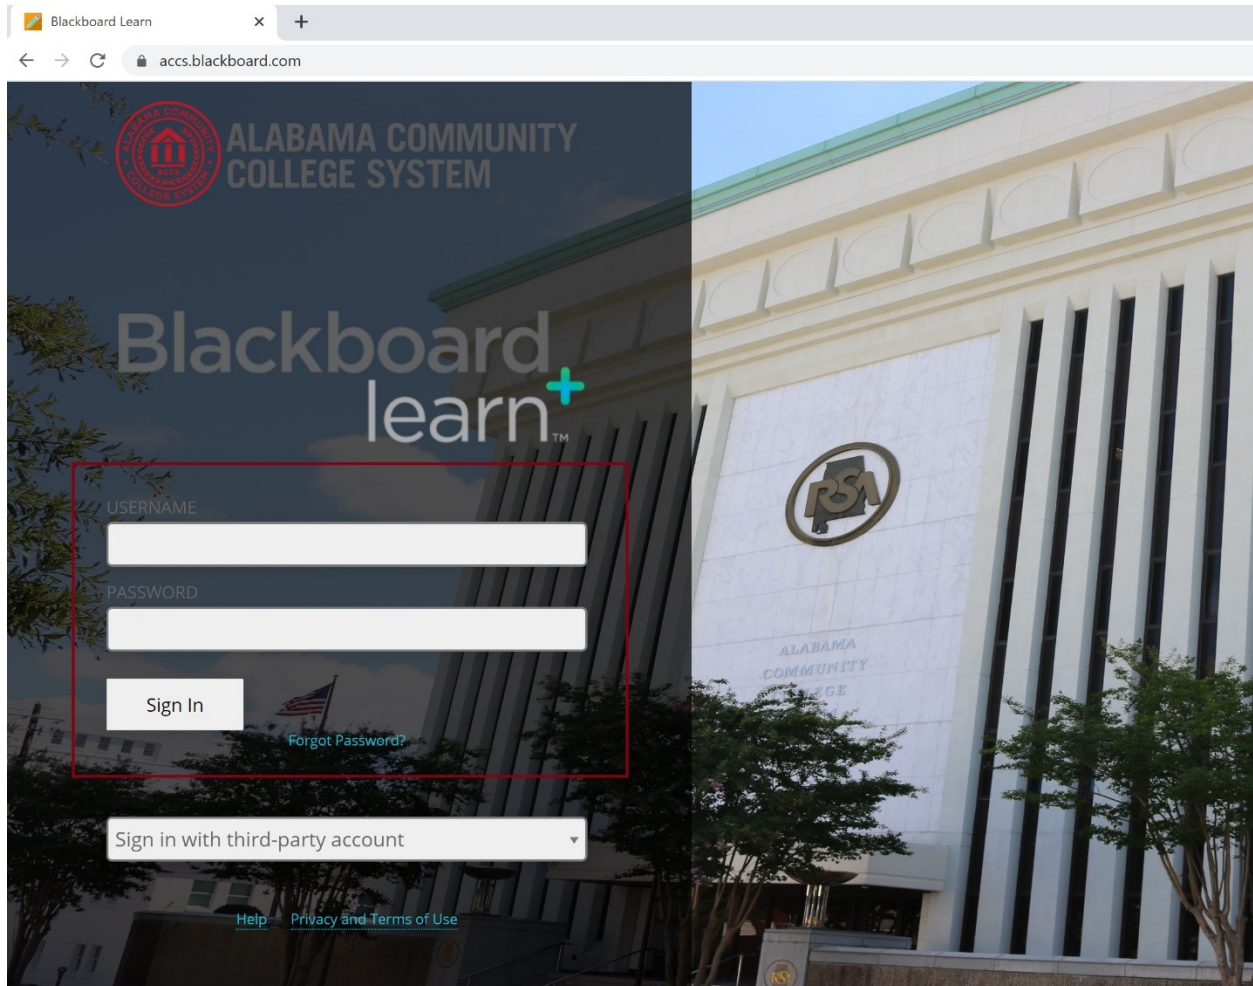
Blackboard Learn

accs.blackboard.com

ACCS

ALABAMA COMMUNITY COLLEGE SYSTEM

ALABAMA COMMUNITY COLLEGE SYSTEM

Blackboard learn TM

USERNAME

PASSWORD

Sign In

Forgot Password?

Sign in with third-party account

Help Privacy and Terms of Use

RSA

ALABAMA COMMUNITY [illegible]GE